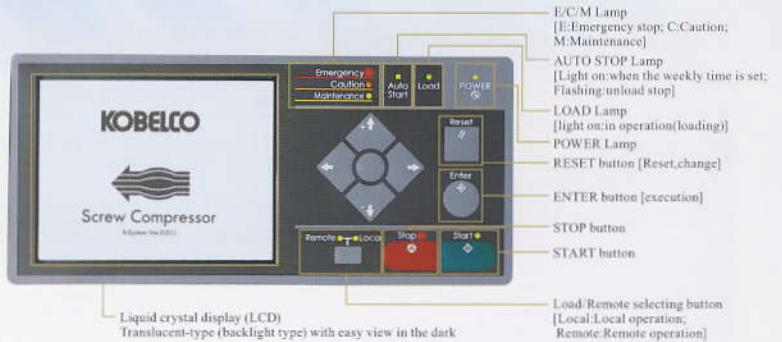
E/C/M Lamp
[E:Emergency stop; C:Caution; M:Maintenance]

AUTO STOP Lamp
[Light on:when the weekly time is set; Flashing:unload stop]

LOAD Lamp
[light on:in operation(loading)]

POWER Lamp

RESET button [Reset,change]

ENTER button [execution]

STOP button

START button

Emergency
Caution
Maintenance

Auto Start

Load

POWER

Reset

Enter

KOBELCO

Screw Compressor

Remote Local

Stop

Start

Liquid crystal display (LCD)
Translucent-type (backlight type) with easy view in the dark

Load/Remote selecting button
[Local:Local operation;
Remote:Remote operation]